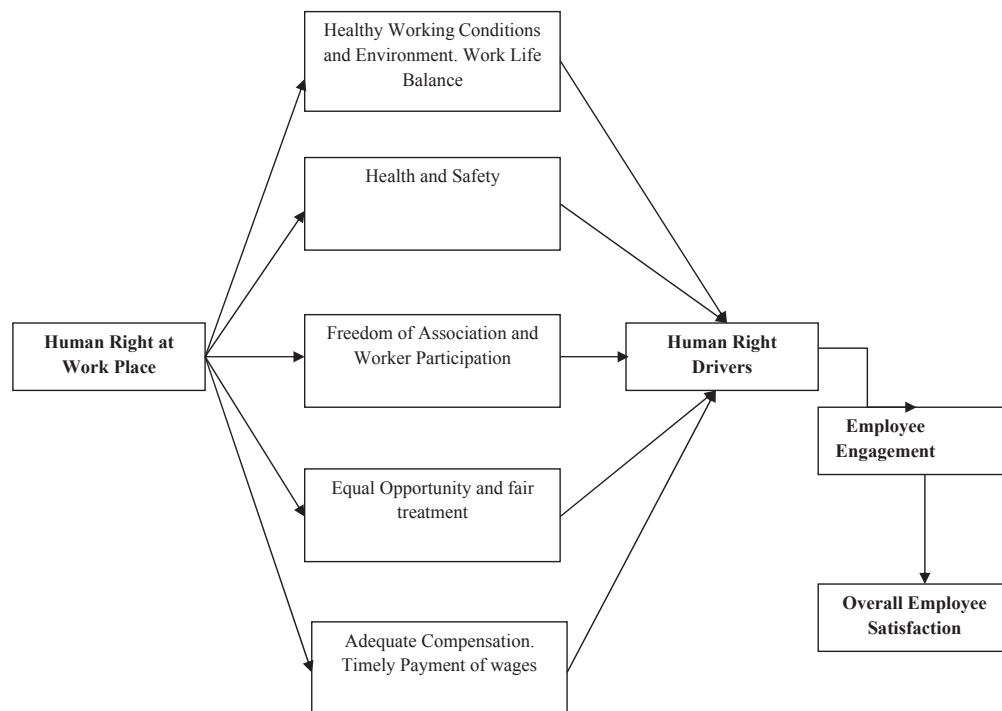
Human Right at Work Place

Healthy Working Conditions and Environment. Work Life Balance

Health and Safety

Freedom of Association and Worker Participation

Equal Opportunity and fair treatment

Adequate Compensation. Timely Payment of wages

Human Right Drivers

Employee Engagement

Overall Employee Satisfaction